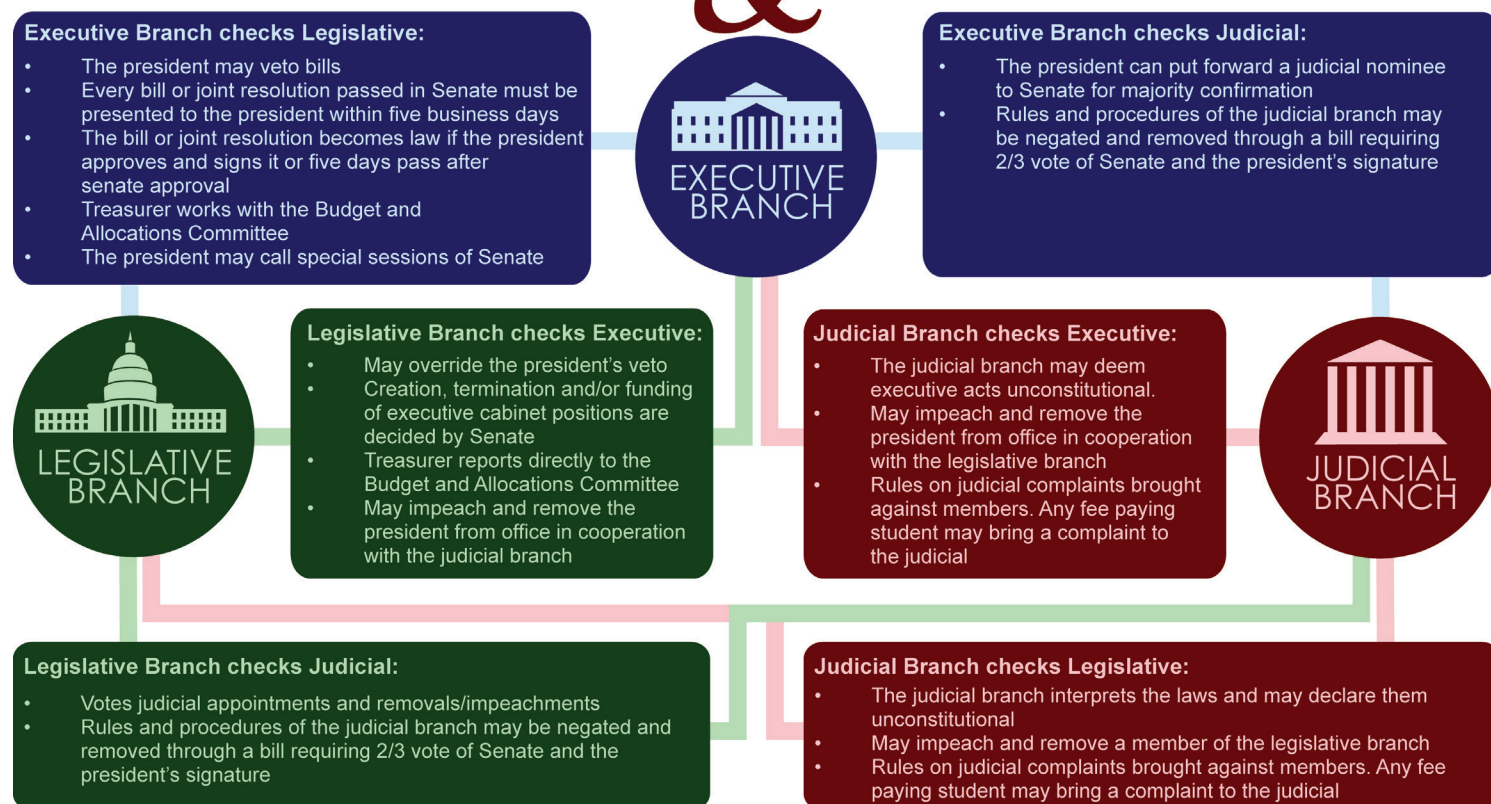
Executive Branch checks Legislative:

- The president may veto bills
- Every bill or joint resolution passed in Senate must be presented to the president within five business days
- The bill or joint resolution becomes law if the president approves and signs it or five days pass after senate approval
- Treasurer works with the Budget and Allocations Committee
- The president may call special sessions of Senate

EXECUTIVE BRANCH

Executive Branch checks Judicial:

- The president can put forward a judicial nominee to Senate for majority confirmation
- Rules and procedures of the judicial branch may be negated and removed through a bill requiring 2/3 vote of Senate and the president's signature

LEGISLATIVE BRANCH

Legislative Branch checks Executive:

- May override the president's veto
- Creation, termination and/or funding of executive cabinet positions are decided by Senate
- Treasurer reports directly to the Budget and Allocations Committee
- May impeach and remove the president from office in cooperation with the judicial branch

Judicial Branch checks Executive:

- The judicial branch may deem executive acts unconstitutional.
- May impeach and remove the president from office in cooperation with the legislative branch
- Rules on judicial complaints brought against members. Any fee paying student may bring a complaint to the judicial

JUDICIAL BRANCH

Legislative Branch checks Judicial:

- Votes judicial appointments and removals/impeachments
- Rules and procedures of the judicial branch may be negated and removed through a bill requiring 2/3 vote of Senate and the president's signature

Judicial Branch checks Legislative:

- The judicial branch interprets the laws and may declare them unconstitutional
- May impeach and remove a member of the legislative branch
- Rules on judicial complaints brought against members. Any fee paying student may bring a complaint to the judicial